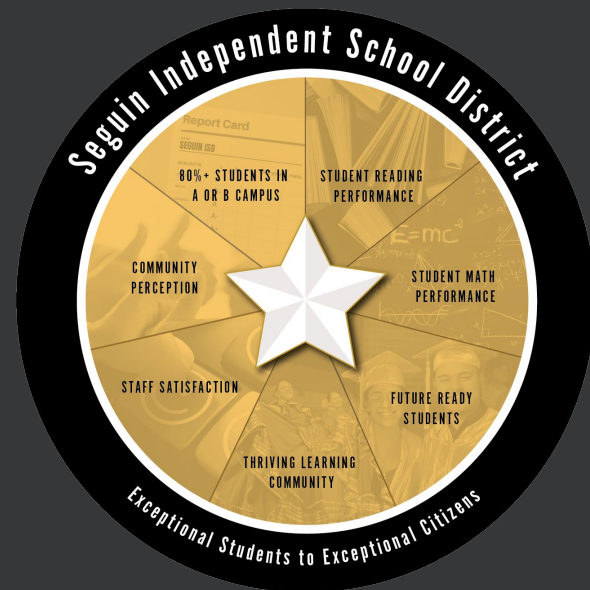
Seguin Independent School District

Report Card

SEGUIN ISD

80%+ STUDENTS IN A OR B CAMPUS

STUDENT READING PERFORMANCE

$E=mc^2$

STUDENT MATH PERFORMANCE

FUTURE READY STUDENTS

THRIVING LEARNING COMMUNITY

STAFF SATISFACTION

COMMUNITY PERCEPTION

Exceptional Students to Exceptional Citizens